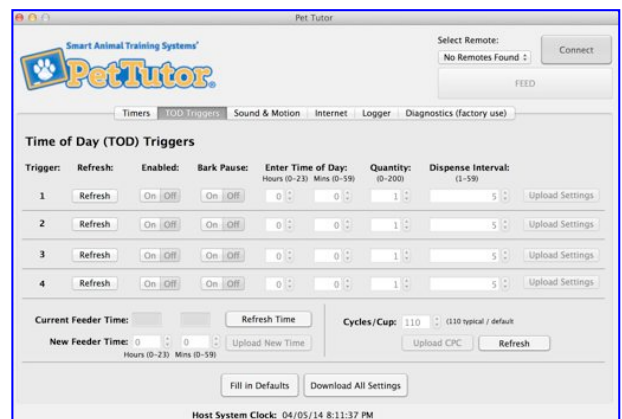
Pet Tutor

Smart Animal Training Systems'

PetTutor®

Select Remote:

No Remotes Found

Connect

FEED

Timers | TOD Triggers | Sound & Motion | Internet | Logger | Diagnostics (factory use)

Time of Day (TOD) Triggers

| Trigger: | Refresh: | Enabled: | Bark Pause: | Enter Time of Day: Hours (0-23) | Mins (0-59) | Quantity: (0-200) | Dispense Interval: (1-59) | |
|---|---|---|---|---|---|---|---|---|
| 1 | Refresh | On Off | On Off | 0 | 0 | 1 | 5 | Upload Settings |
| 2 | Refresh | On Off | On Off | 0 | 0 | 1 | 5 | Upload Settings |
| 3 | Refresh | On Off | On Off | 0 | 0 | 1 | 5 | Upload Settings |
| 4 | Refresh | On Off | On Off | 0 | 0 | 1 | 5 | Upload Settings |

Current Feeder Time:

Refresh Time

New Feeder Time: 0 0 Hours (0-23) Mins (0-59)

Upload New Time

Cycles/Cup: 110 (110 typical / default)

Upload CPC

Refresh

Fill in Defaults

Download All Settings

Host System Clock: 04/05/14 8:11:37 PM